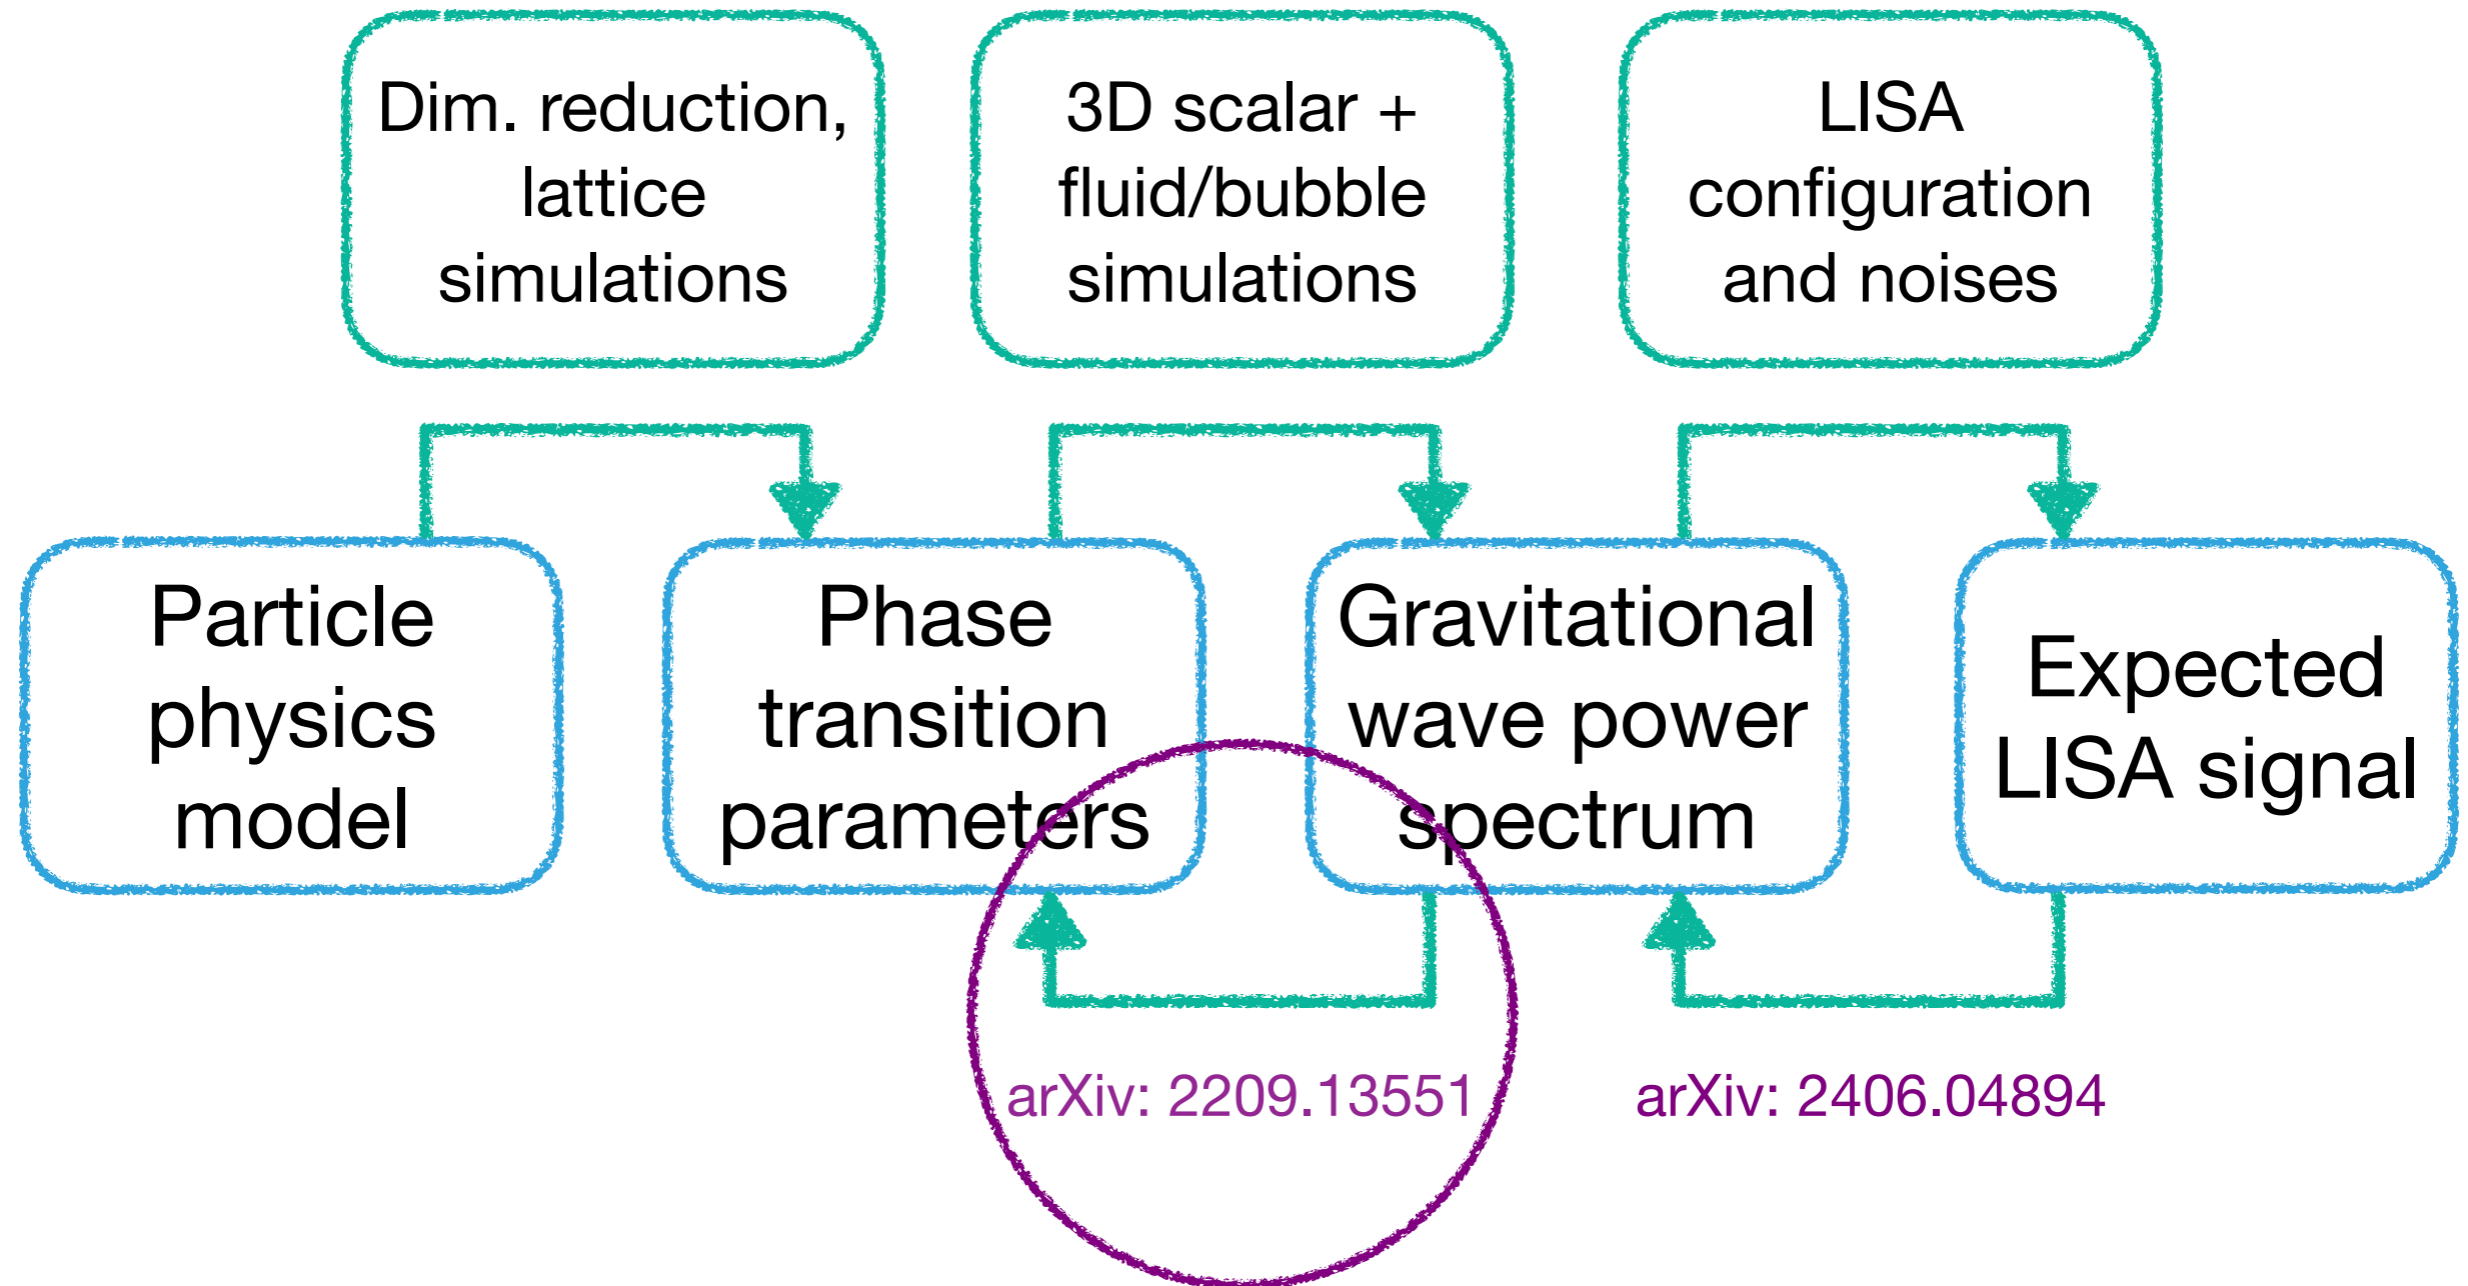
Dim. reduction, lattice simulations

3D scalar + fluid/bubble simulations

LISA configuration and noises

Particle physics model

Phase transition parameters

Gravitational wave power spectrum

Expected LISA signal

arXiv: 2209.13551

arXiv: 2406.04894